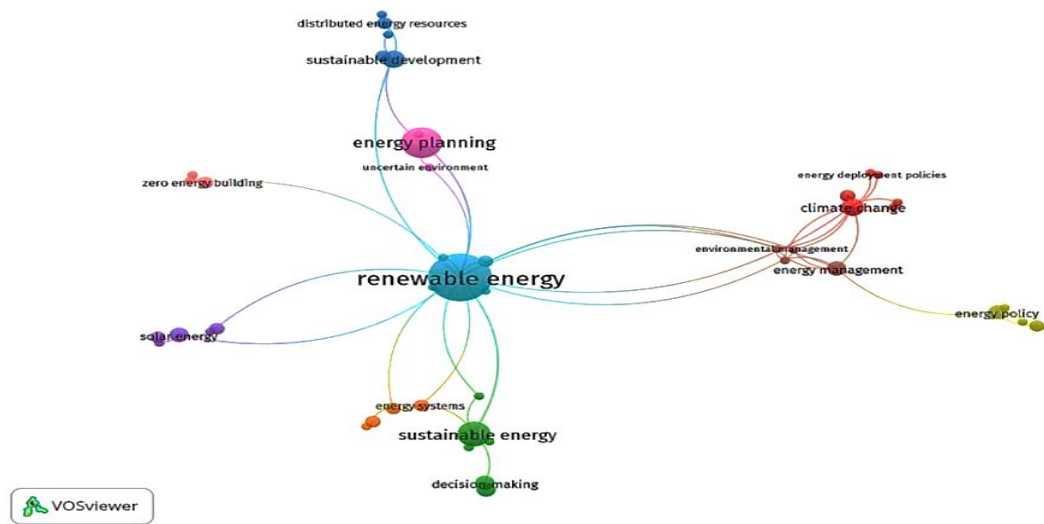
distributed energy resources
sustainable development
energy planning
uncertain environment
zero energy building
energy deployment policies
climate change
environmental management
renewable energy
energy management
energy policy
solar energy
energy systems
sustainable energy
decision-making
VOSviewer